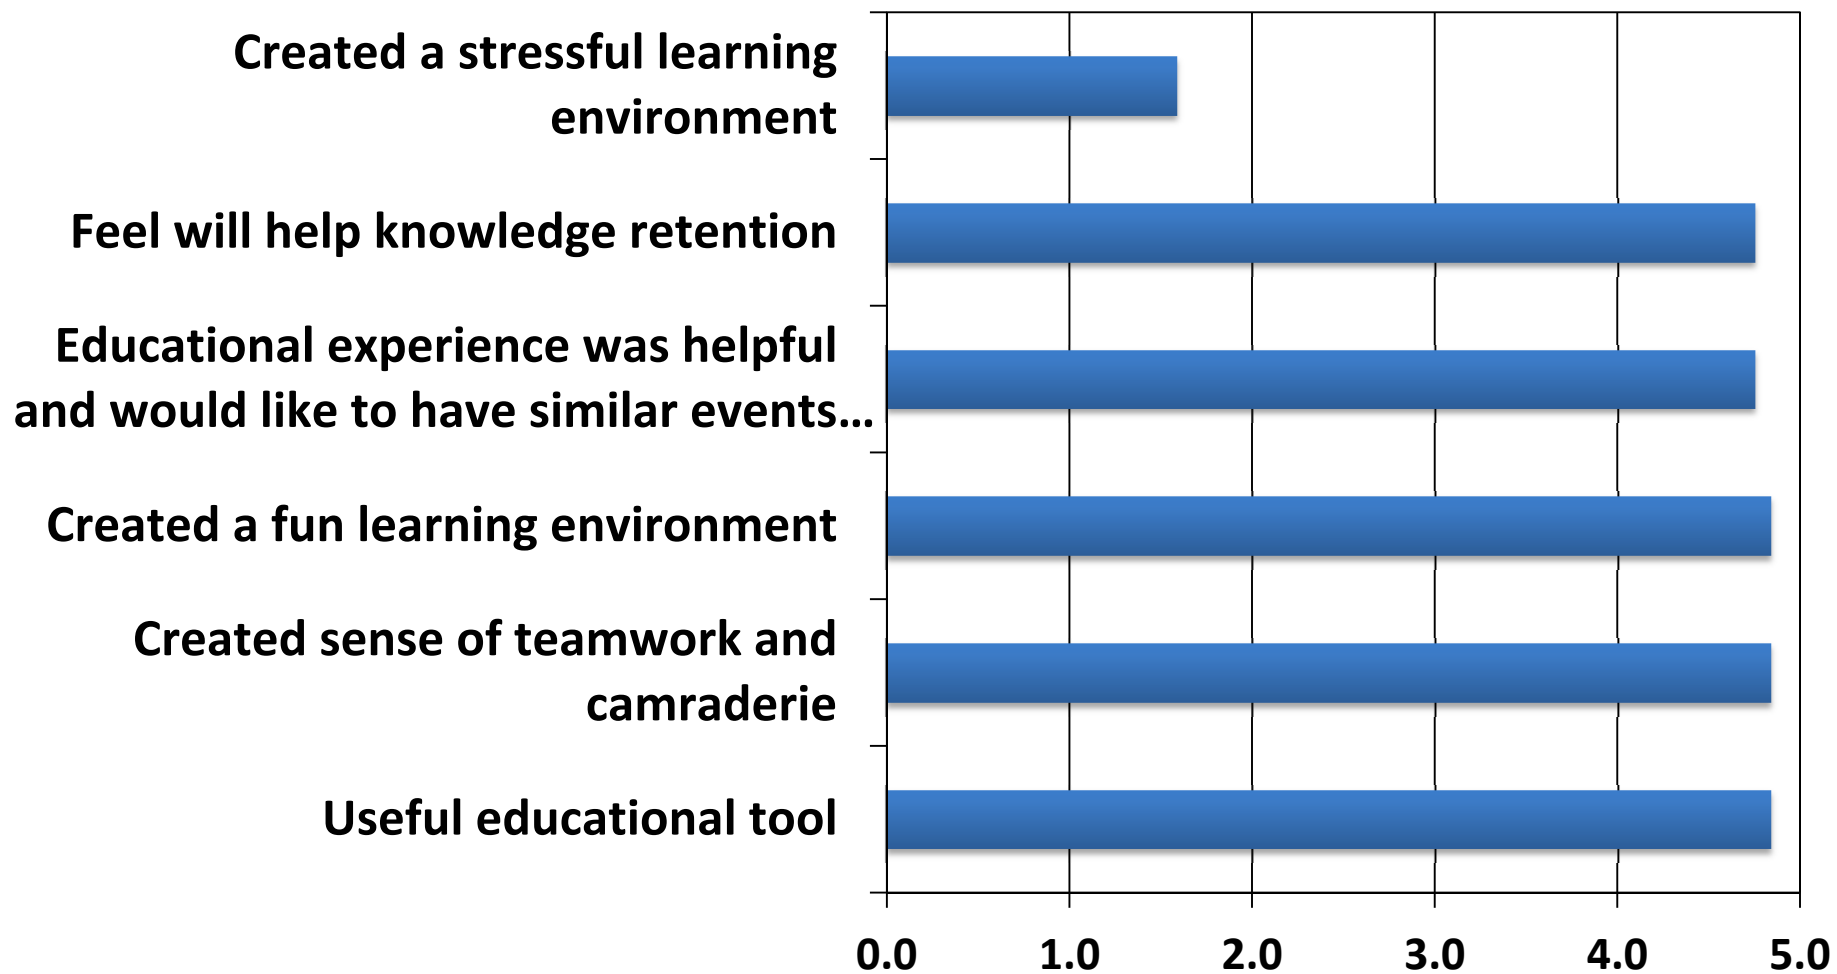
Created a stressful learning environment

Feel will help knowledge retention

Educational experience was helpful and would like to have similar events...

Created a fun learning environment

Created sense of teamwork and camraderie

Useful educational tool

0.0
1.0
2.0
3.0
4.0
5.0